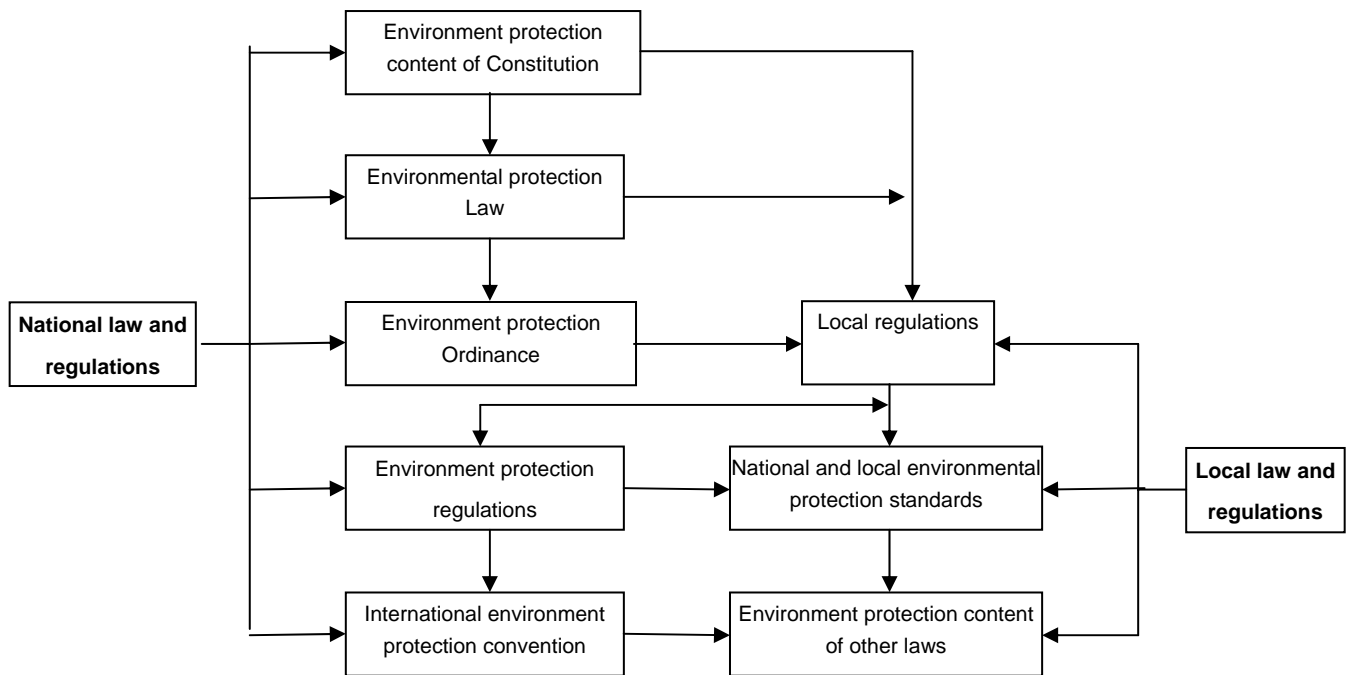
National law and regulations

Environment protection content of Constitution

Environmental protection Law

Environment protection Ordinance

Local regulations

Environment protection regulations

National and local environmental protection standards

Local law and regulations

International environment protection convention

Environment protection content of other laws